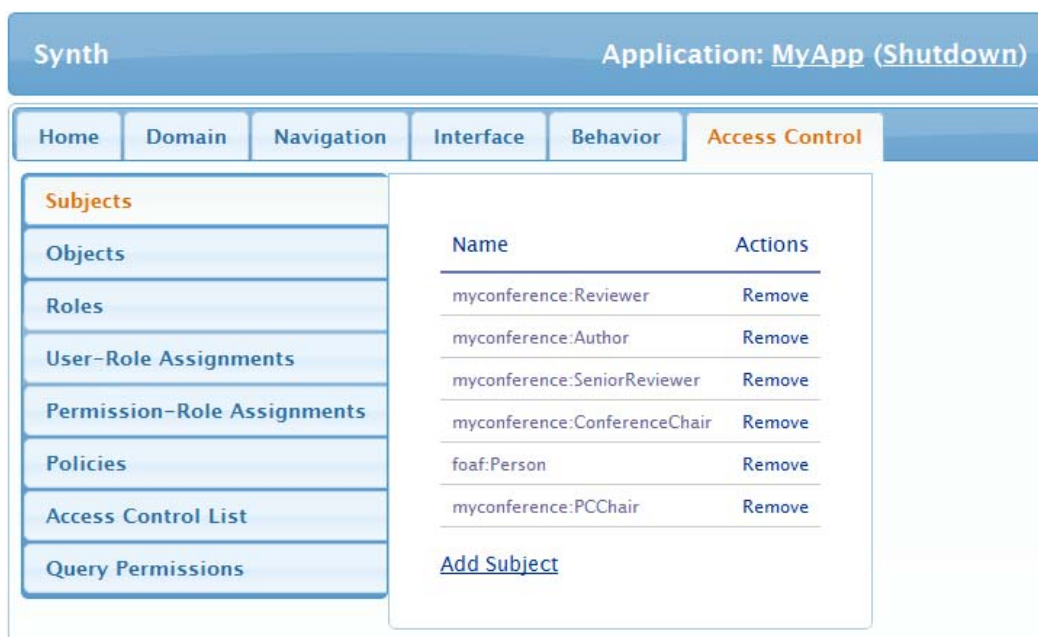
Synth

Application: MyApp (Shutdown)

Home | Domain | Navigation | Interface | Behavior | Access Control

Subjects
Objects
Roles
User-Role Assignments
Permission-Role Assignments
Policies
Access Control List
Query Permissions

| Name | Actions |
|---|---|
| myconference:Reviewer | Remove |
| myconference:Author | Remove |
| myconference:SeniorReviewer | Remove |
| myconference:ConferenceChair | Remove |
| foaf:Person | Remove |
| myconference:PCChair | Remove |

Add Subject